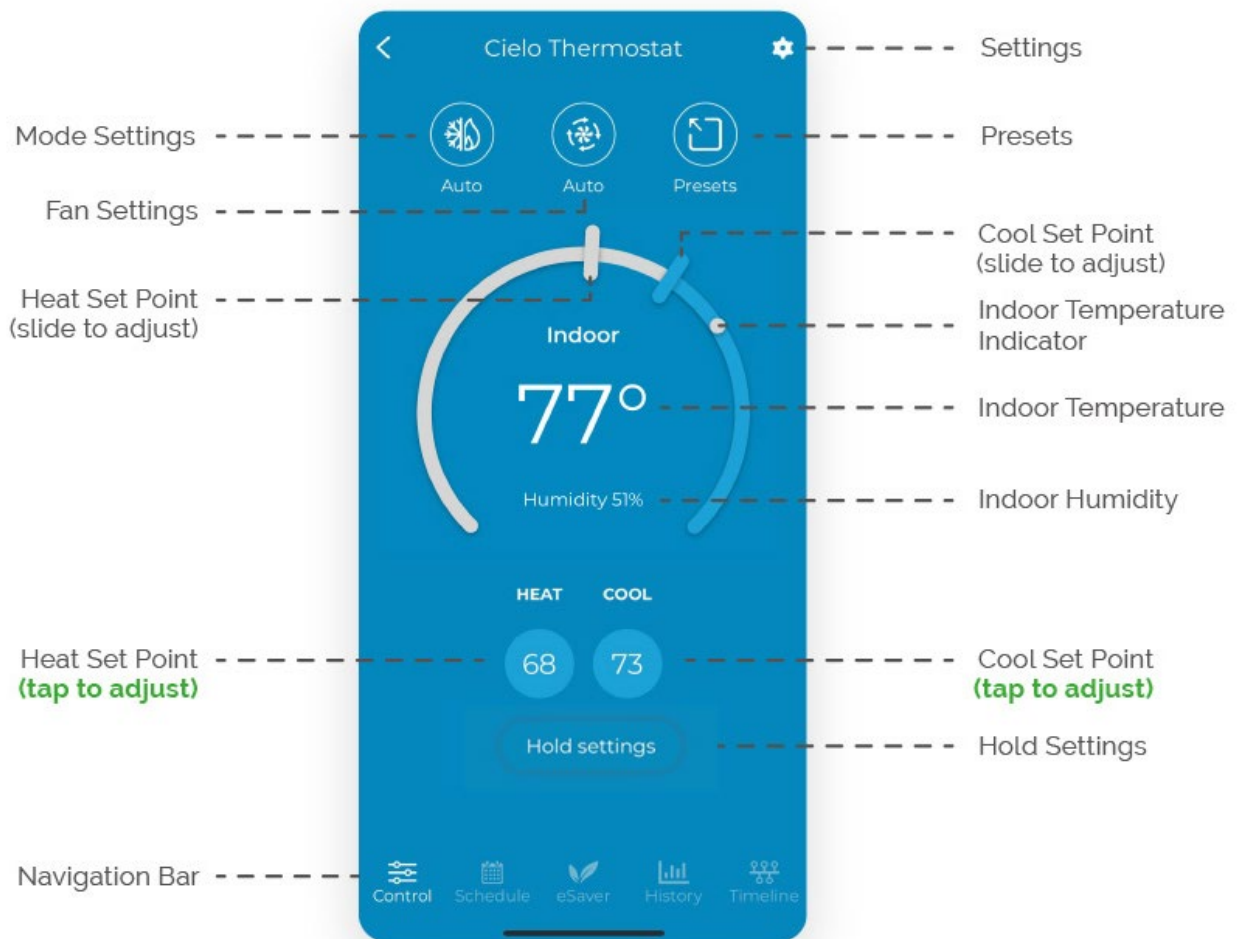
Cielo Thermostat

Settings

Mode Settings

Auto

Auto

Presets

Presets

Fan Settings

Cool Set Point (slide to adjust)

Heat Set Point (slide to adjust)

Indoor Temperature Indicator

Indoor

77°

Indoor Temperature

Humidity 51%

Indoor Humidity

HEAT

COOL

Heat Set Point (tap to adjust)

68

73

Cool Set Point (tap to adjust)

Hold settings

Hold Settings

Navigation Bar

Control

Schedule

eSaver

History

Timeline